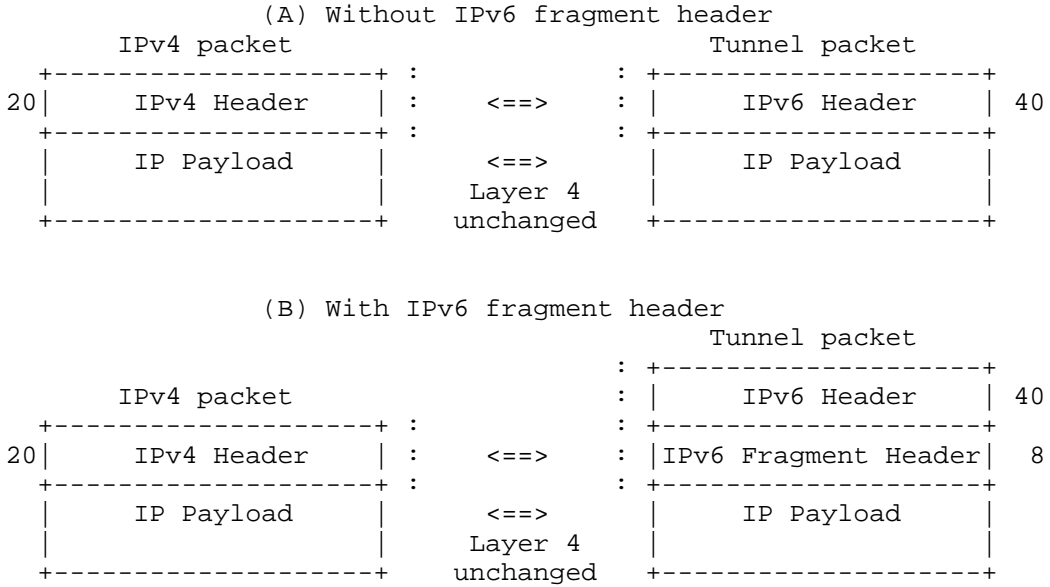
(A) Without IPv6 fragment header

IPv4 packet

Tunnel packet

20 IPv4 Header <==> IPv6 Header 40

IP Payload <==> IP Payload

Layer 4 unchanged

(B) With IPv6 fragment header

Tunnel packet

IPv4 packet

IPv6 Header 40

20 IPv4 Header <==> IPv6 Fragment Header 8

IP Payload <==> IP Payload

Layer 4 unchanged